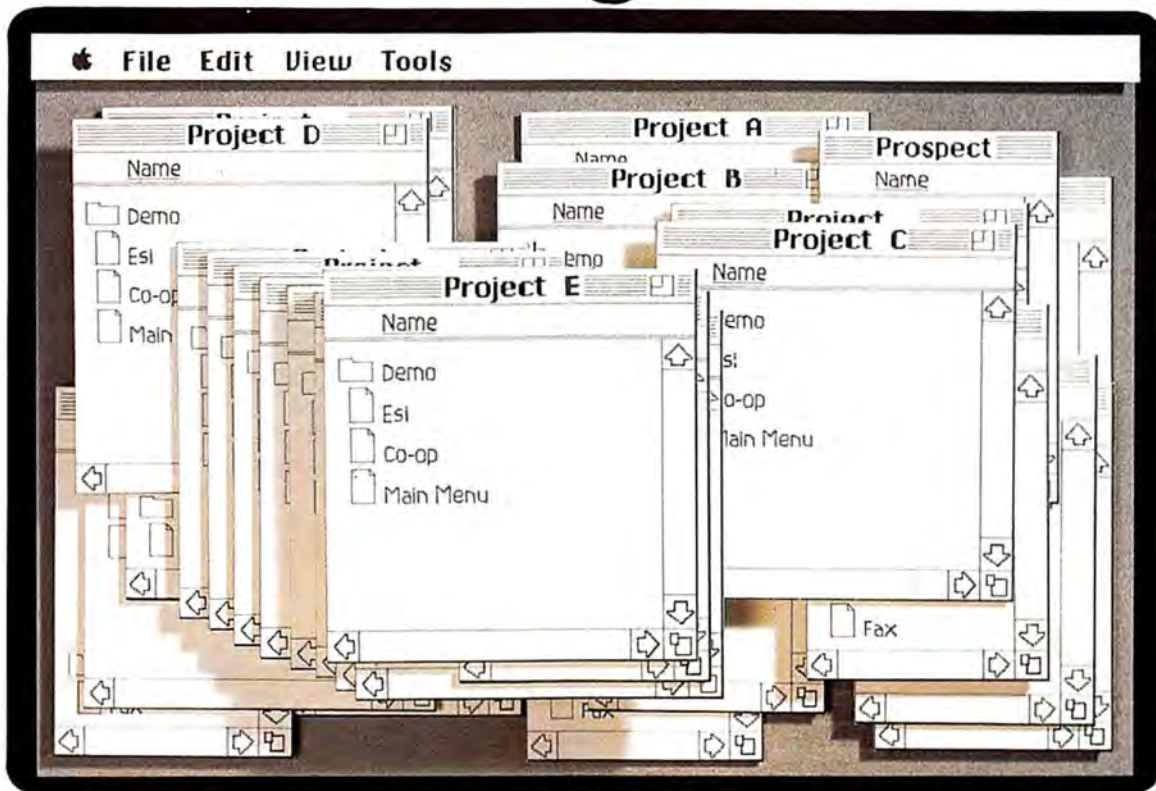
File Edit View Tools

Project D
Name
Demo
Esi
Co-op
Main

Project A
Name

Project B
Name
emo

Prospect
Name

Project
Project C
Name
emo
si
o-op
Main Menu

Project
Project E
Name
Demo
Esi
Co-op
Main Menu

Fax
Fax
Fax